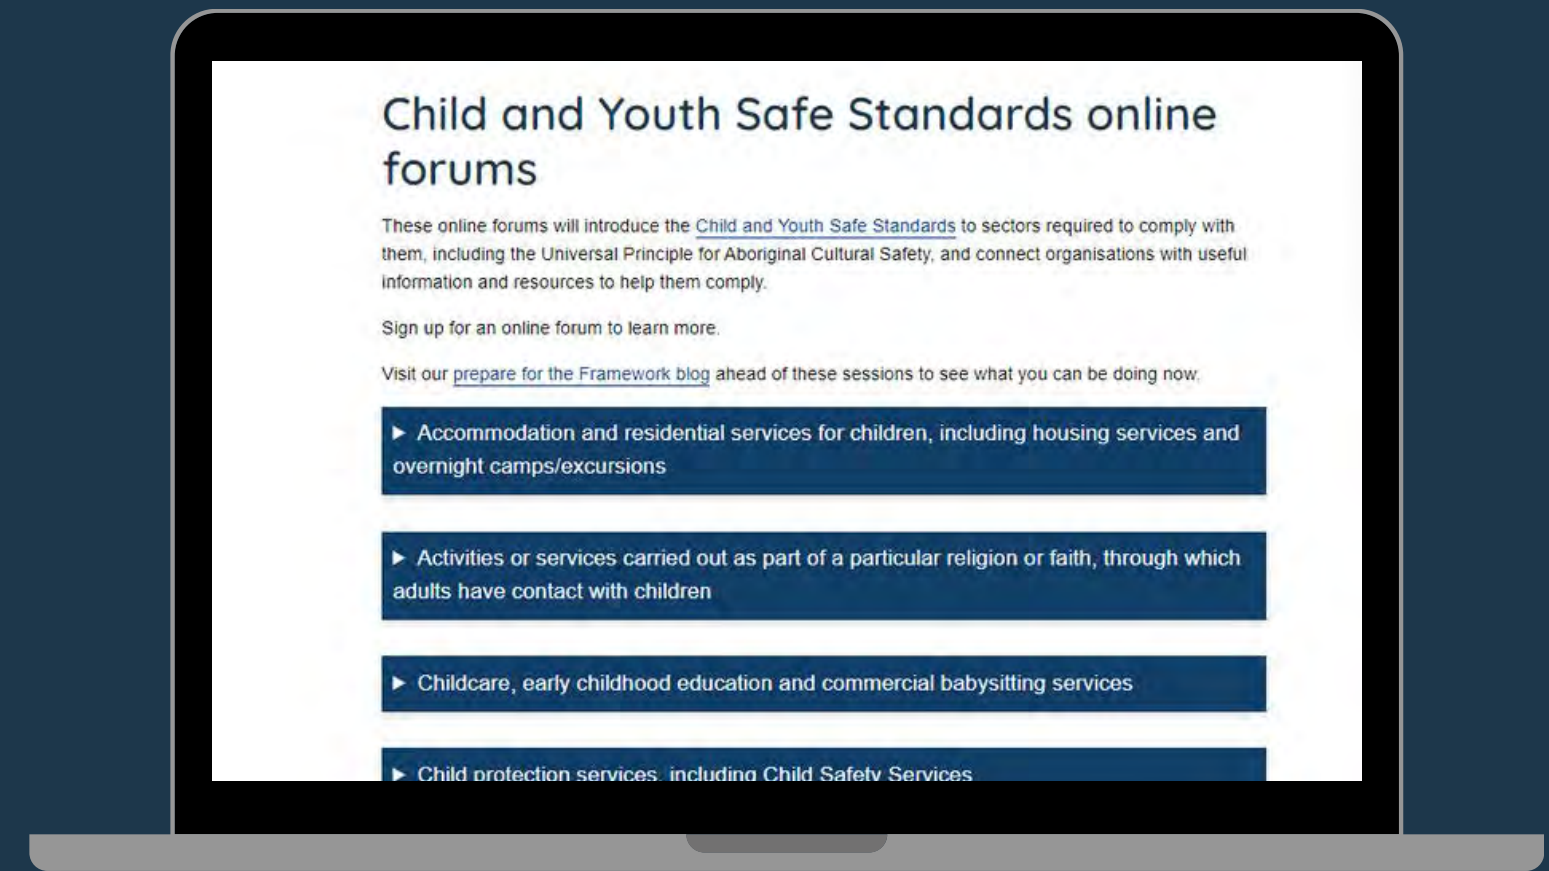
Child and Youth Safe Standards online forums

These online forums will introduce the Child and Youth Safe Standards to sectors required to comply with them, including the Universal Principle for Aboriginal Cultural Safety, and connect organisations with useful information and resources to help them comply.

Sign up for an online forum to learn more.

Visit our prepare for the Framework blog ahead of these sessions to see what you can be doing now.

▶ Accommodation and residential services for children, including housing services and overnight camps/excursions

▶ Activities or services carried out as part of a particular religion or faith, through which adults have contact with children

▶ Childcare, early childhood education and commercial babysitting services

▶ Child protection services, including Child Safety Services